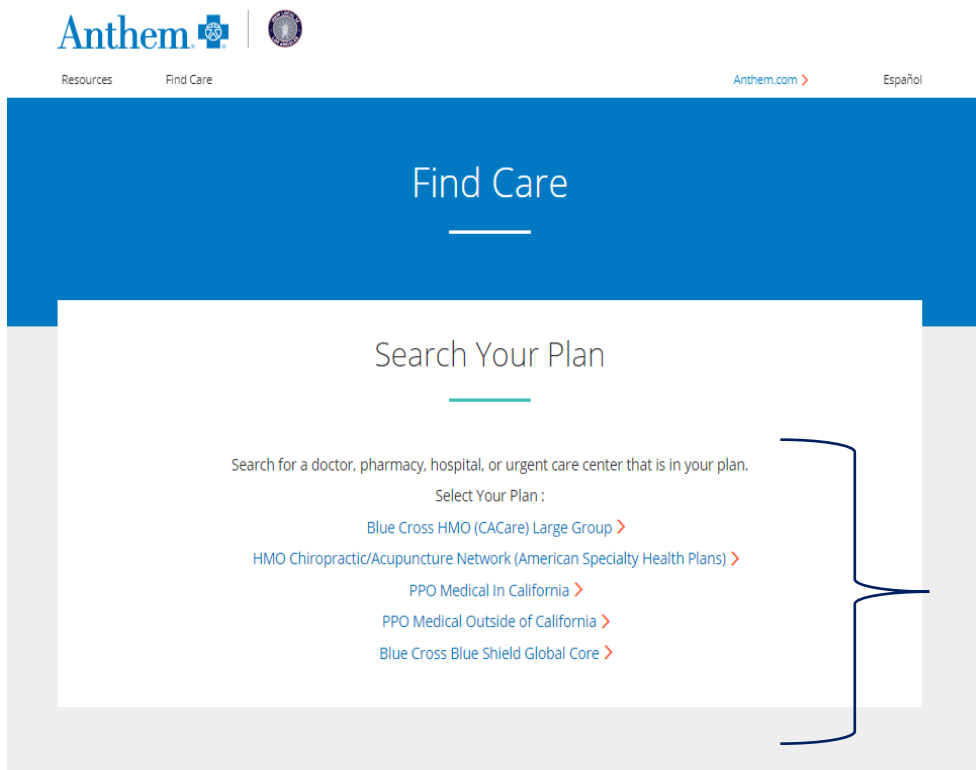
Anthem

Resources Find Care Anthem.com > Español

Find Care

Search Your Plan

Search for a doctor, pharmacy, hospital, or urgent care center that is in your plan.

Select Your Plan :

Blue Cross HMO (CACare) Large Group >

HMO Chiropractic/Acupuncture Network (American Specialty Health Plans) >

PPO Medical In California >

PPO Medical Outside of California >

Blue Cross Blue Shield Global Core >